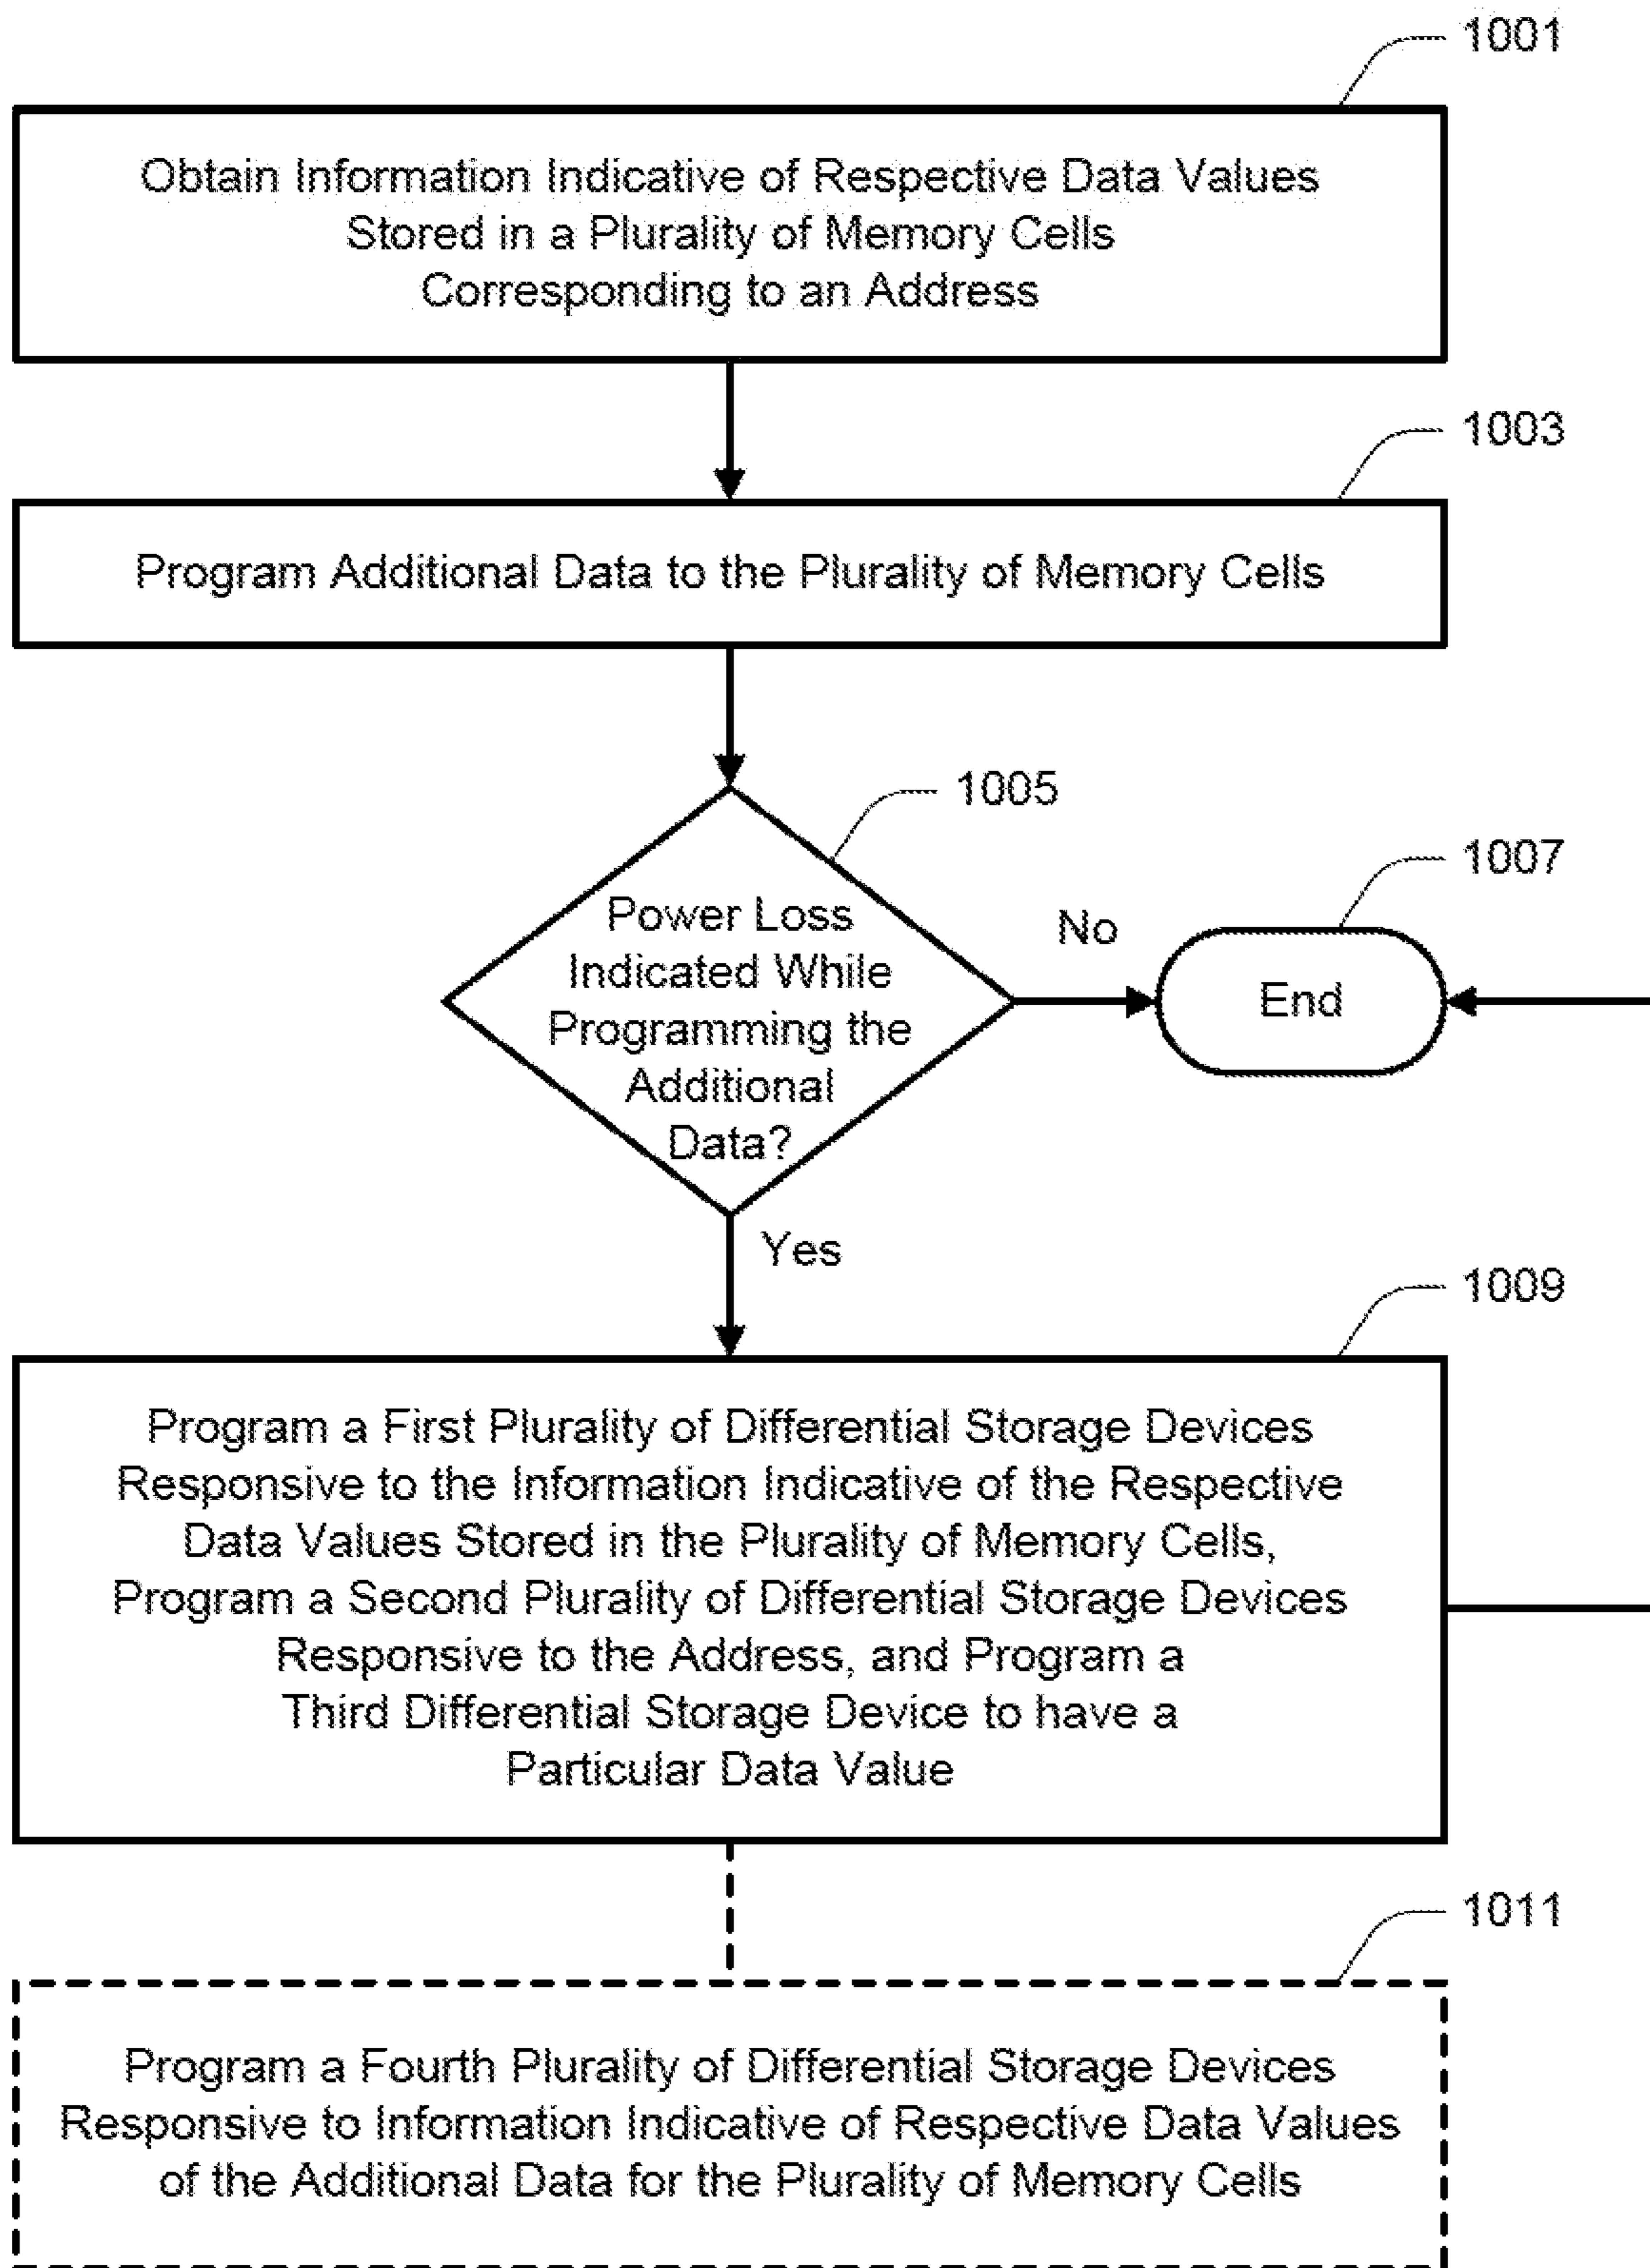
1001

Obtain Information Indicative of Respective Data Values Stored in a Plurality of Memory Cells Corresponding to an Address

1003

Program Additional Data to the Plurality of Memory Cells

1005

Power Loss Indicated While Programming the Additional Data?

No

1007

End

Yes

1009

Program a First Plurality of Differential Storage Devices Responsive to the Information Indicative of the Respective Data Values Stored in the Plurality of Memory Cells, Program a Second Plurality of Differential Storage Devices Responsive to the Address, and Program a Third Differential Storage Device to have a Particular Data Value

1011

Program a Fourth Plurality of Differential Storage Devices Responsive to Information Indicative of Respective Data Values of the Additional Data for the Plurality of Memory Cells